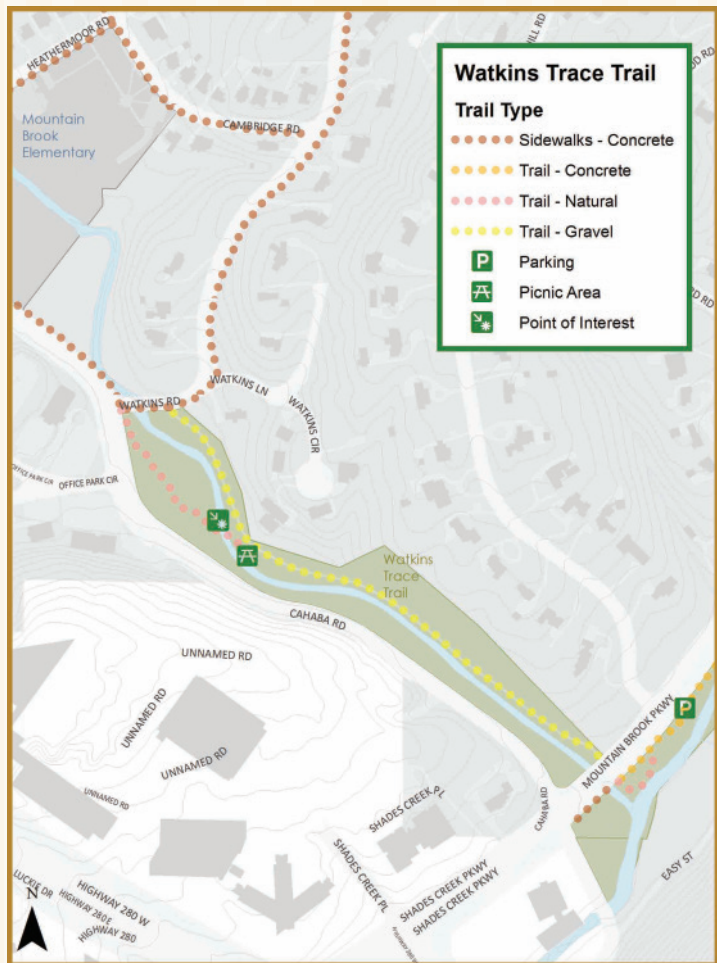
Watkins Trace Trail

Trail Type

Sidewalks - Concrete

Trail - Concrete

Trail - Natural

Trail - Gravel

P Parking

Picnic Area

Point of Interest

HEATHERMOOR RD

Mountain Brook Elementary

CAMBRIDGE RD

HILL RD

RD

WATKINS RD

WATKINS LN

WATKINS CIR

OFFICE PARK CIR

OFFICE PARK CIR

Watkins Trace Trail

CAHABA RD

UNNAMED RD

UNNAMED RD

UNNAMED RD

UNNAMED RD

MOUNTAIN BROOK PKWY

CAHABA RD

SHADES CREEK PL

SHADES CREEK PL

SHADES CREEK PKWY

SHADES CREEK PKWY

EASY ST

LUCKIE DR

HIGHWAY 280 W

HIGHWAY 280 E

HIGHWAY 280

N